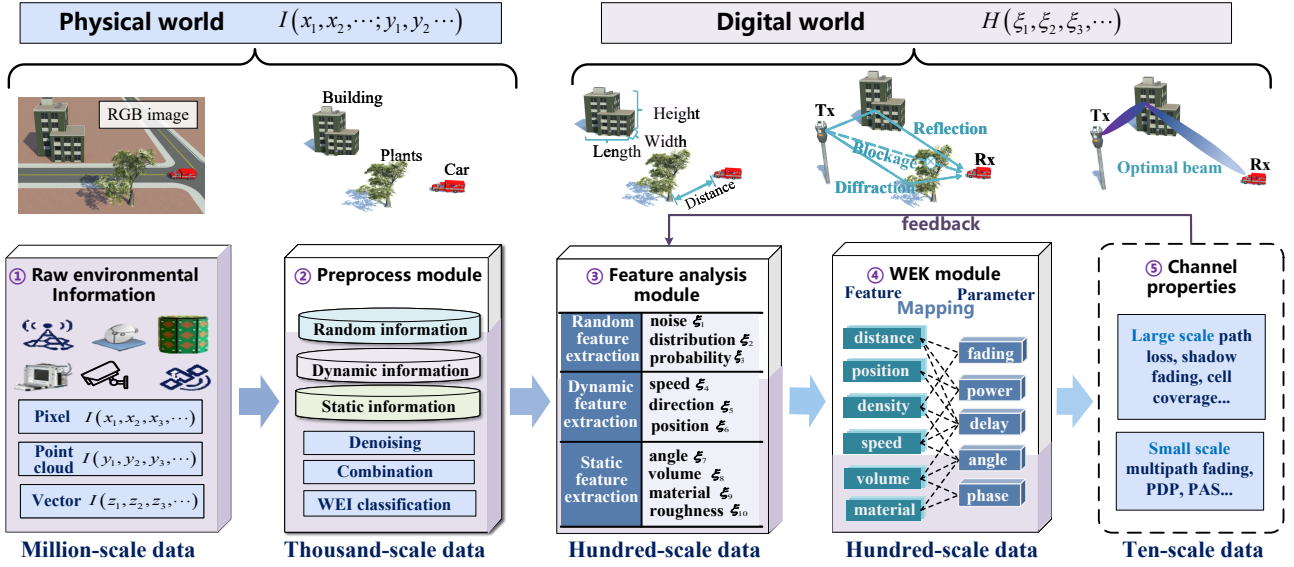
Physical world $I\left(x_1, x_2, \cdots; y_1, y_2 \cdots\right)$

Digital world $H\left(\xi_1, \xi_2, \xi_3, \cdots\right)$

RGB image

Building

Plants

Car

Height

Length

Width

Distance

Tx

Reflection

Blockage

Rx

Diffraction

Tx

Optimal beam

Rx

feedback

① Raw environmental Information

Pixel $I\left(x_1, x_2, x_3, \cdots\right)$

Point cloud $I\left(y_1, y_2, y_3, \cdots\right)$

Vector $I\left(z_1, z_2, z_3, \cdots\right)$

Million-scale data

② Preprocess module

Random information

Dynamic information

Static information

Denoising

Combination

WEI classification

Thousand-scale data

③ Feature analysis module

| Random feature extraction | noise $\xi_1$ distribution $\xi_2$ probability $\xi_3$ |
|---|---|
| Dynamic feature extraction | speed $\xi_4$ direction $\xi_5$ position $\xi_6$ |
| Static feature extraction | angle $\xi_7$ volume $\xi_8$ material $\xi_9$ roughness $\xi_{10}$ |

Hundred-scale data

④ WEK module

Feature

Mapping

Parameter

distance

position

density

speed

volume

material

fading

power

delay

angle

phase

Hundred-scale data

⑤ Channel properties

Large scale path loss, shadow fading, cell coverage...

Small scale multipath fading, PDP, PAS...

Ten-scale data